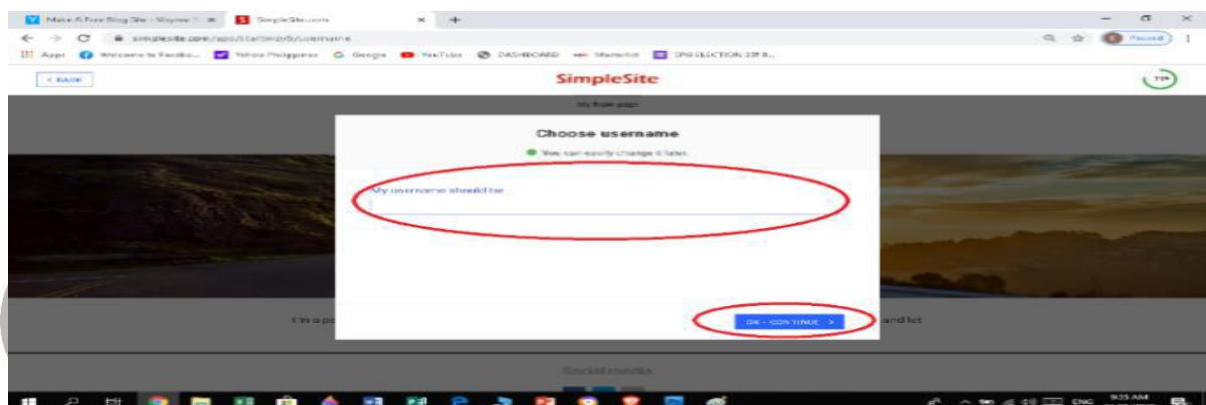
Make A Free Blog Site - Wayne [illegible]
SimpleSite.com
simplesite.com/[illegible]/username
Apps Welcome to Facebo... Yahoo Philippines Google YouTube DASHBOARD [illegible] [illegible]
Paused
< BACK
SimpleSite
My front page
Choose username
You can easily change it later.
My username should be
OK - CONTINUE >
I'm a po
and let
Social media
ENG
9:35 AM